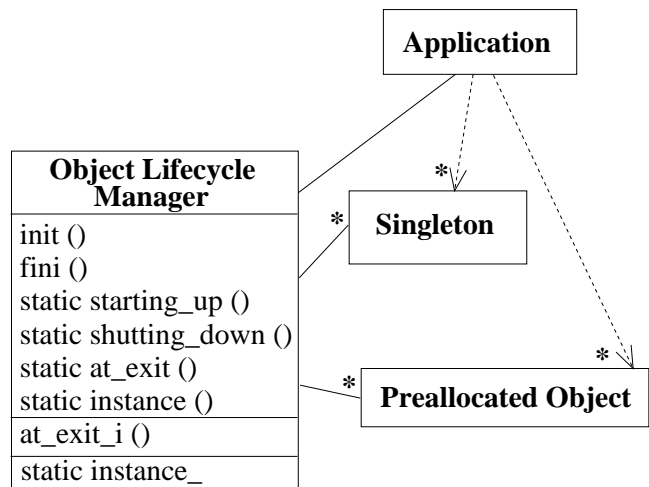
Application

Object Lifecycle Manager
init ()
fini ()
static starting_up ()
static shutting_down ()
static at_exit ()
static instance ()
at_exit_i ()
static instance_

*
Singleton
*

*
*
Preallocated Object